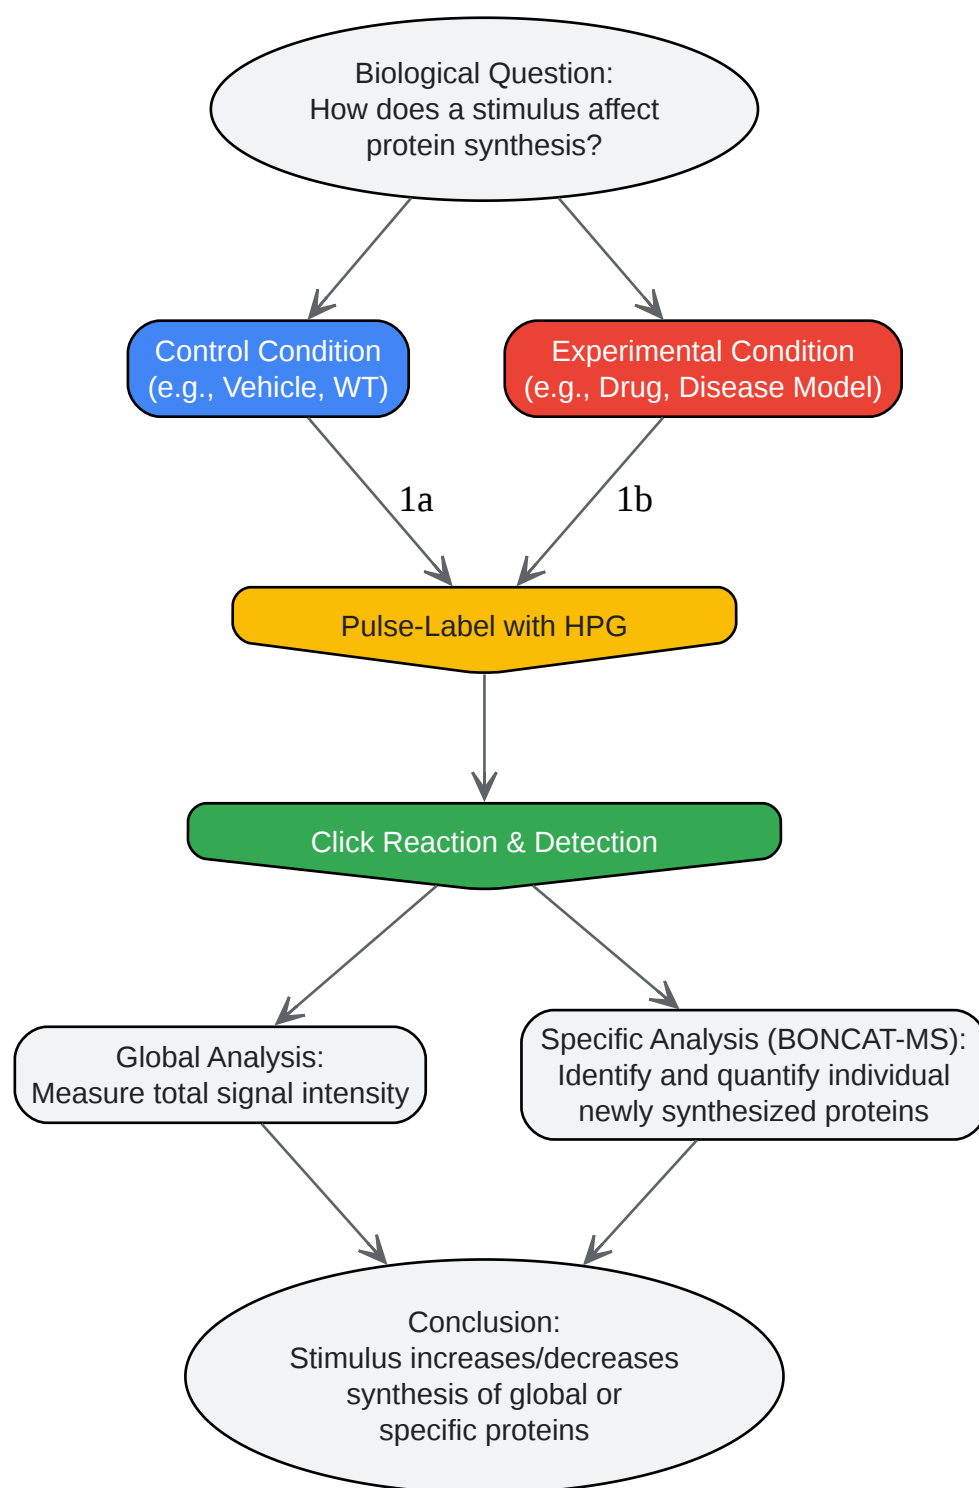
Biological Question:
How does a stimulus affect protein synthesis?

Control Condition
(e.g., Vehicle, WT)

Experimental Condition
(e.g., Drug, Disease Model)

1a

1b

Pulse-Label with HPG

Click Reaction & Detection

Global Analysis:
Measure total signal intensity

Specific Analysis (BONCAT-MS):
Identify and quantify individual newly synthesized proteins

Conclusion:
Stimulus increases/decreases synthesis of global or specific proteins